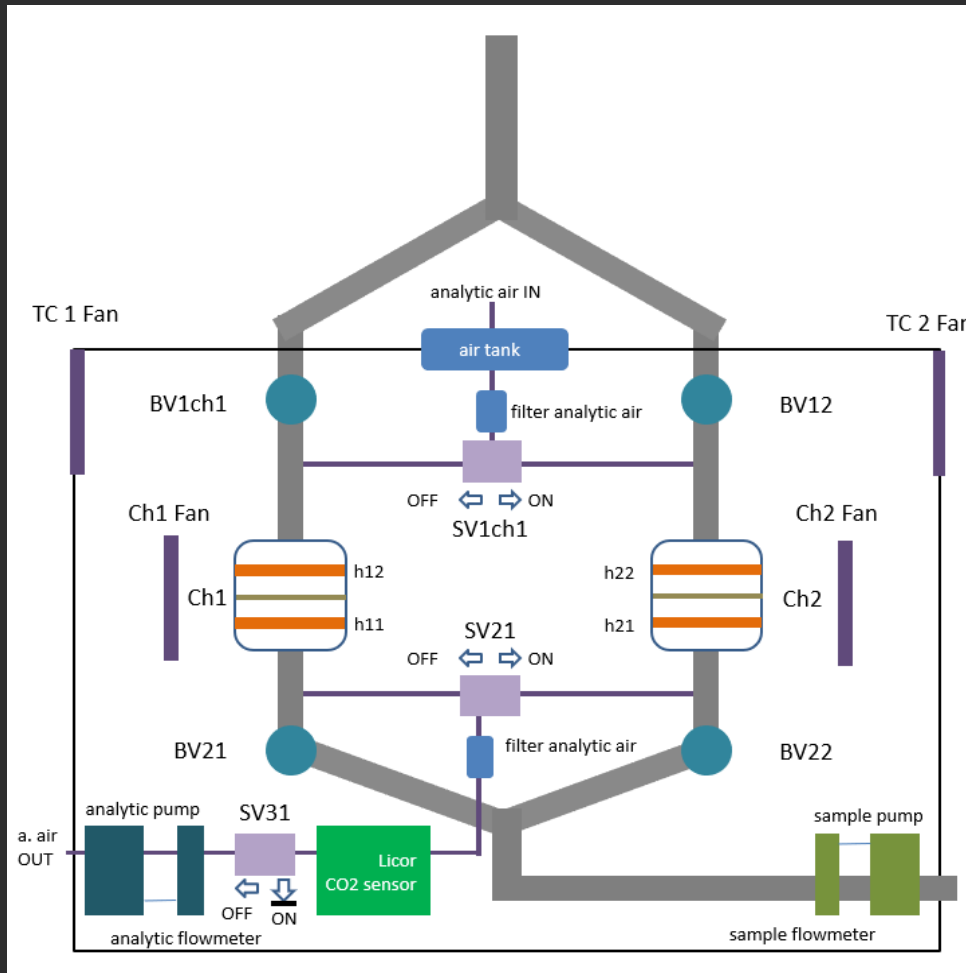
analytic air IN

TC 1 Fan

TC 2 Far

air tank

BV1ch1

filter analytic air

BV12

OFF ⇦ ⇨ ON

SV1ch1

Ch1 Fan

Ch2 Fan

h12

h22

Ch1

Ch2

h11

SV21

h21

OFF ⇦ ⇨ ON

BV21

filter analytic air

BV22

analytic pump

SV31

sample pump

a. air OUT

Licor $CO_2$ sensor

OFF

ON

analytic flowmeter

sample flowmeter